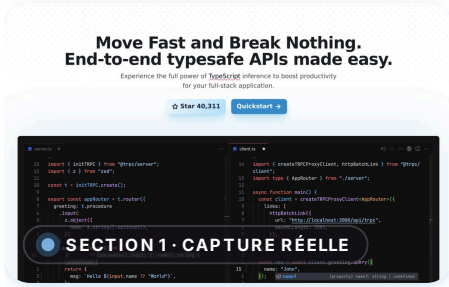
Move Fast and Break Nothing.
End-to-end typesafe APIs made easy.

Experience the full power of TypeScript inference to boost productivity for your full-stack application.

Star 40,311 Quickstart →

server.ts

13 import { initTRPC } from "@trpc/server";
14 import { z } from "zod";
15
16 const t = initTRPC.create();
17
18 export const appRouter = t.router({
19 greeting: t.procedure
20 .input(
21 z.object({
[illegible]
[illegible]
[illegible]
return {
msg: `Hello ${input.name ?? "World"}`,
};

client.ts

14 import { createTRPCProxyClient, httpBatchLink } from "@trpc/client";
15 import type { AppRouter } from "./server";
16
17 async function main() {
18 const client = createTRPCProxyClient<AppRouter>({
19 links: [
20 httpBatchLink({
21 url: "http://localhost:3000/api/trpc",
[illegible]
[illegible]
15 name: "John",
(property) name?: string | undefined

SECTION 1 · CAPTURE RÉELLE